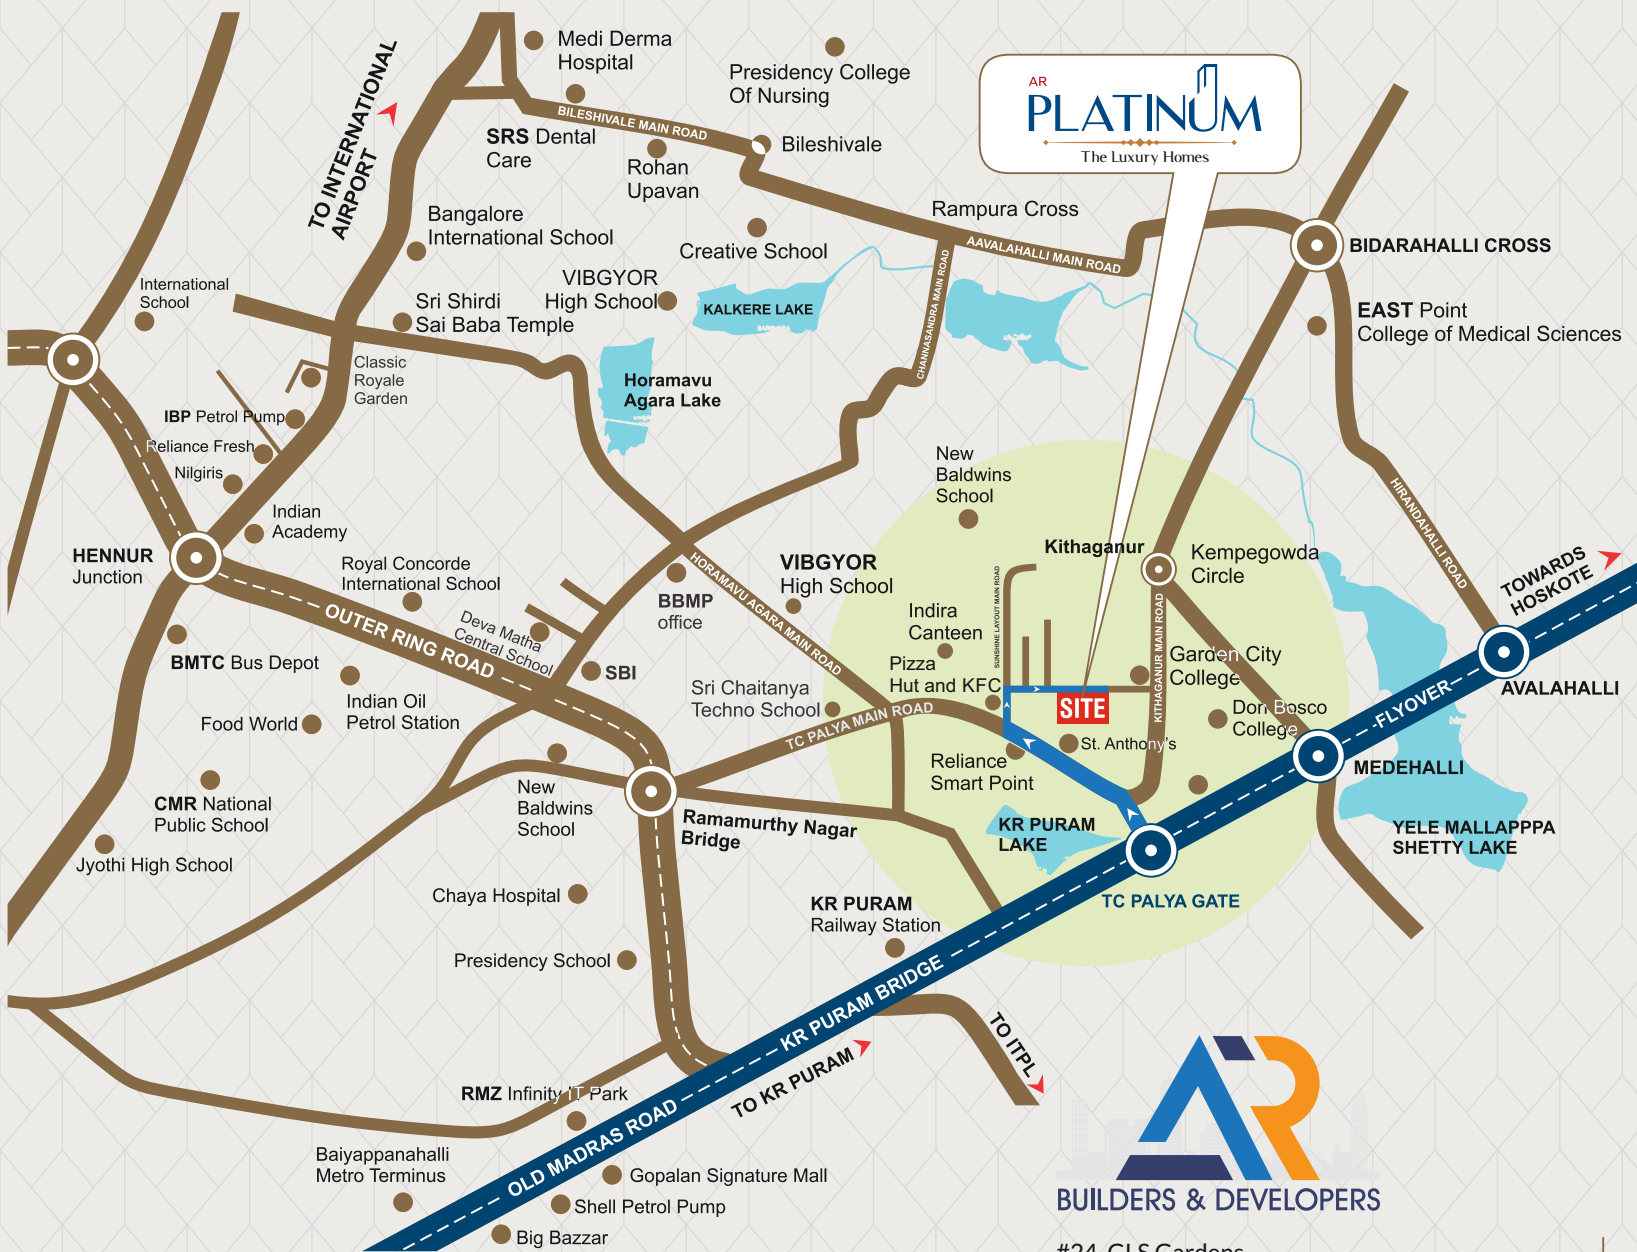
Medi Derma Hospital

Presidency College Of Nursing

AR PLATINUM The Luxury Homes

TO INTERNATIONAL AIRPORT

BILESHIVALE MAIN ROAD

SRS Dental Care

Rohan Upavan

Bileshivale

Bangalore International School

Creative School

Rampura Cross

AAVALAHALLI MAIN ROAD

BIDARAHALLI CROSS

International School

Sri Shirdi Sai Baba Temple

VIBGYOR High School

KALKERE LAKE

CHANNASANDRA MAIN ROAD

EAST Point College of Medical Sciences

Classic Royale Garden

Horamavu Agara Lake

IBP Petrol Pump

Reliance Fresh

Nilgiris

Indian Academy

New Baldwins School

HIRANDAHALLI ROAD

HENNUR Junction

Royal Concorde International School

Kithaganur

Kempegowda Circle

TOWARDS HOSKOTE

OUTER RING ROAD

Deva Matha Central School

BBMP office

HORAMAVU AGARA MAIN ROAD

VIBGYOR High School

Indira Canteen

SUNSHINE LAYOUT MAIN ROAD

KITHAGANUR MAIN ROAD

Garden City College

AVALAHALLI

BMTC Bus Depot

SBI

Pizza Hut and KFC

SITE

Don Bosco College

FLYOVER

Indian Oil Petrol Station

Sri Chaitanya Techno School

TC PALYA MAIN ROAD

St. Anthony's

MEDEHALLI

Food World

Reliance Smart Point

New Baldwins School

CMR National Public School

Ramamurthy Nagar Bridge

KR PURAM LAKE

YELE MALLAPPPA SHETTY LAKE

Jyothi High School

TC PALYA GATE

Chaya Hospital

KR PURAM Railway Station

Presidency School

KR PURAM BRIDGE

TO ITPL

TO KR PURAM

RMZ Infinity IT Park

OLD MADRAS ROAD

Baiyappanahalli Metro Terminus

Gopalan Signature Mall

Shell Petrol Pump

Big Bazzar

BUILDERS & DEVELOPERS

#24 CLS Gardens